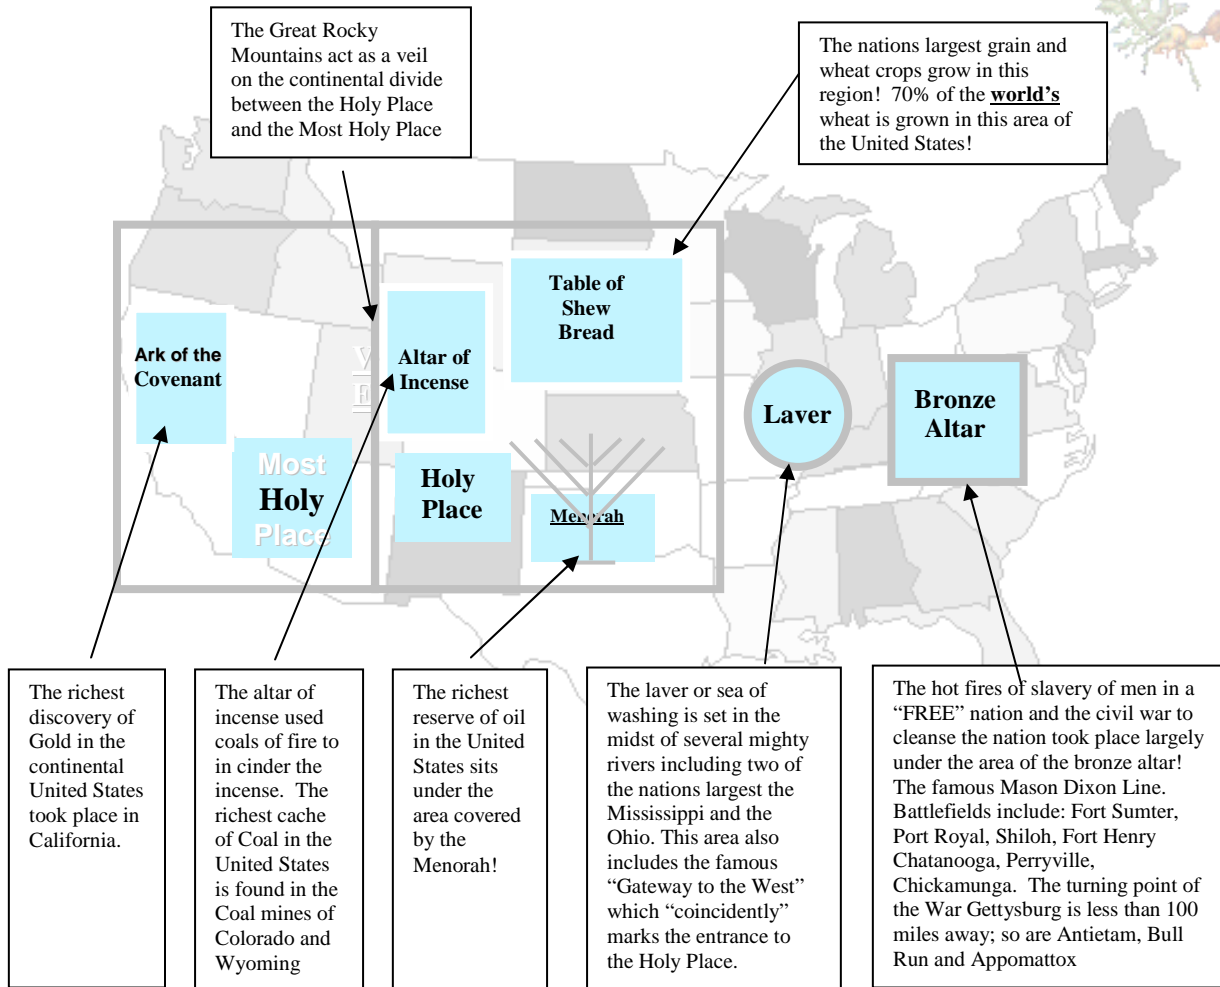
The Great Rocky Mountains act as a veil on the continental divide between the Holy Place and the Most Holy Place

The nations largest grain and wheat crops grow in this region! 70% of the **world's** wheat is grown in this area of the United States!

Table of Shew Bread

Ark of the Covenant

Altar of Incense

Laver

Bronze Altar

Most Holy Place

Holy Place

Menorah

The richest discovery of Gold in the continental United States took place in California.

The altar of incense used coals of fire to in cinder the incense. The richest cache of Coal in the United States is found in the Coal mines of Colorado and Wyoming

The richest reserve of oil in the United States sits under the area covered by the Menorah!

The laver or sea of washing is set in the midst of several mighty rivers including two of the nations largest the Mississippi and the Ohio. This area also includes the famous "Gateway to the West" which "coincidently" marks the entrance to the Holy Place.

The hot fires of slavery of men in a "FREE" nation and the civil war to cleanse the nation took place largely under the area of the bronze altar! The famous Mason Dixon Line. Battlefields include: Fort Sumter, Port Royal, Shiloh, Fort Henry Chatanooga, Perryville, Chickamunga. The turning point of the War Gettysburg is less than 100 miles away; so are Antietam, Bull Run and Appomattox